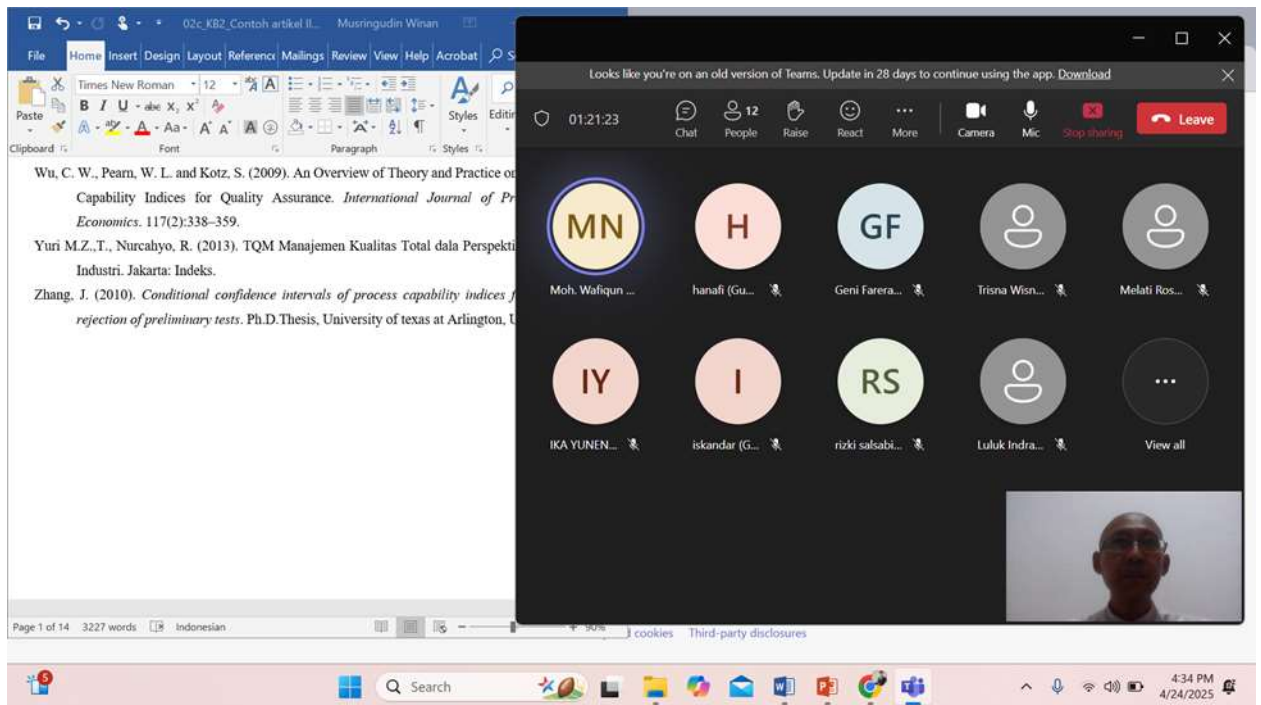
02c_KB2_Contoh artikel Il... Musringudin Winan

File Home Insert Design Layout Referenc Mailings Review View Help Acrobat

Times New Roman 12

Paste

Clipboard Font Paragraph Styles

Styles Editin

Wu, C. W., Pearn, W. L. and Kotz, S. (2009). An Overview of Theory and Practice on Capability Indices for Quality Assurance. *International Journal of Pr Economics*. 117(2):338–359.

Yuri M.Z.,T., Nurcahyo, R. (2013). TQM Manajemen Kualitas Total dala Perspekti Industri. Jakarta: Indeks.

Zhang, J. (2010). *Conditional confidence intervals of process capability indices f rejection of preliminary tests*. Ph.D.Thesis, University of texas at Arlington, U

Page 1 of 14 3227 words Indonesian 90%

Looks like you're on an old version of Teams. Update in 28 days to continue using the app. Download

01:21:23

Chat People 12 Raise React More Camera Mic Stop sharing Leave

MN
Moh. Wafiqun ...

H
hanafi (Gu...

GF
Geni Farera...

Trisna Wisn...

Melati Ros...

IY
IKA YUNEN...

I
iskandar (G...

RS
rizki salsabi...

Luluk Indra...

...
View all

cookies Third-party disclosures

Search

4:34 PM
4/24/2025